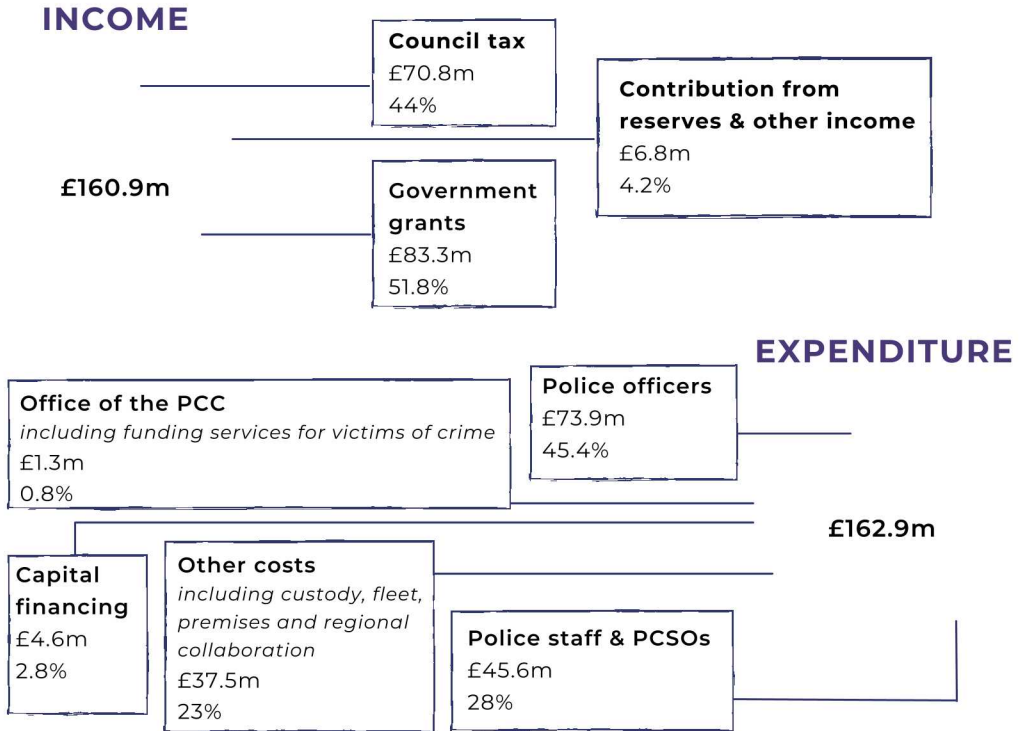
INCOME

Council tax
£70.8m
44%

Contribution from reserves & other income
£6.8m
4.2%

£160.9m

Government grants
£83.3m
51.8%

EXPENDITURE

Office of the PCC
*including funding services for victims of crime*
£1.3m
0.8%

Police officers
£73.9m
45.4%

£162.9m

Capital financing
£4.6m
2.8%

Other costs
*including custody, fleet, premises and regional collaboration*
£37.5m
23%

Police staff & PCSOs
£45.6m
28%